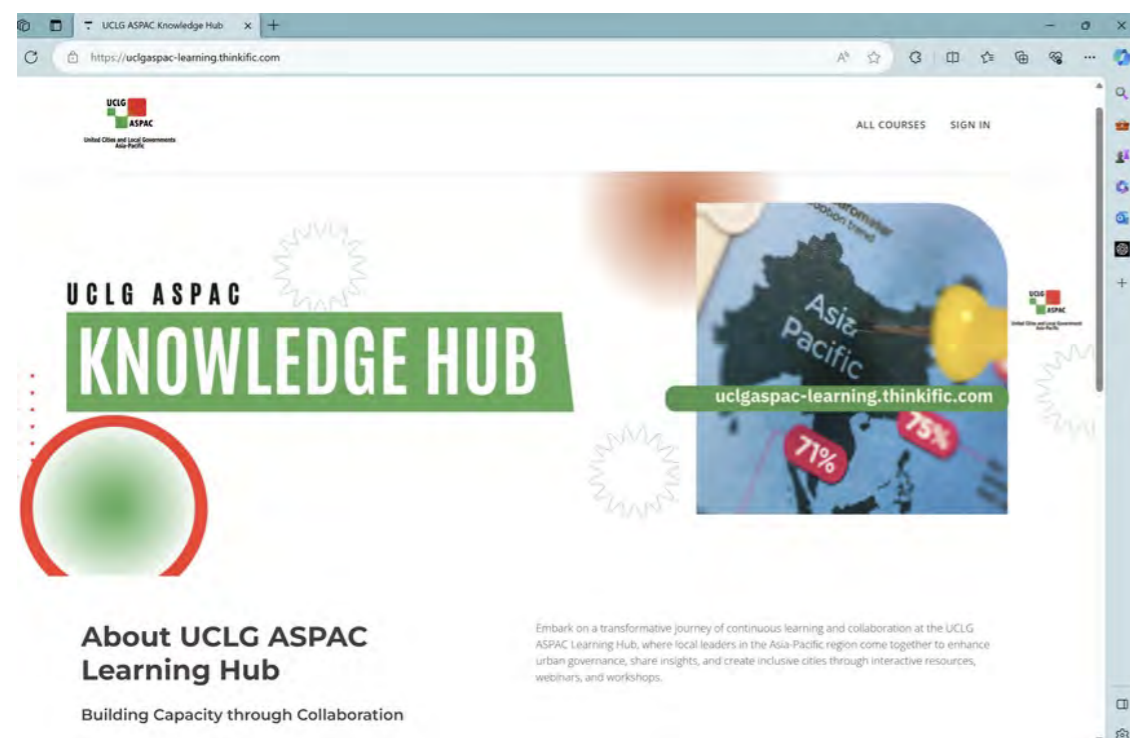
UCLG ASPAC Knowledge Hub

https://uclgaspac-learning.thinkific.com

UCLG ASPAC
United Cities and Local Governments Asia-Pacific

ALL COURSES SIGN IN

UCLG ASPAC
KNOWLEDGE HUB

Asia Pacific

uclgaspac-learning.thinkific.com

75%

71%

UCLG ASPAC
United Cities and Local Governments Asia-Pacific

About UCLG ASPAC Learning Hub

Building Capacity through Collaboration

Embark on a transformative journey of continuous learning and collaboration at the UCLG ASPAC Learning Hub, where local leaders in the Asia-Pacific region come together to enhance urban governance, share insights, and create inclusive cities through interactive resources, webinars, and workshops.